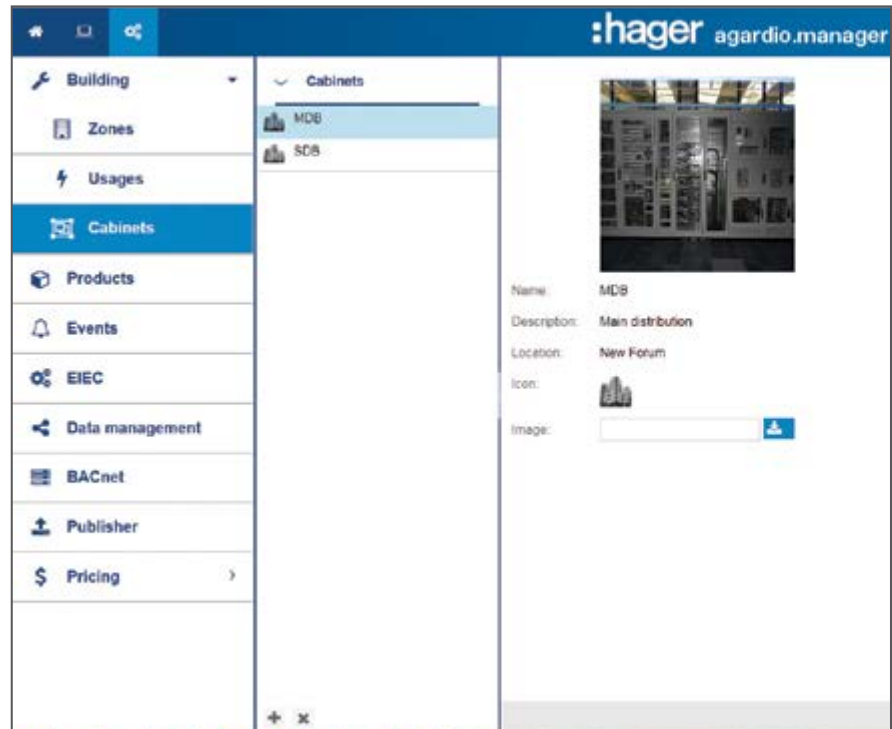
:hager agardio.manager

Building

Zones

Usages

Cabinets

Products

Events

EIEC

Data management

BACnet

Publisher

Pricing

Cabinets

MDB

SDB

Name: MDB

Description: Main distribution

Location: New Forum

Icon:

Image:

+ ×